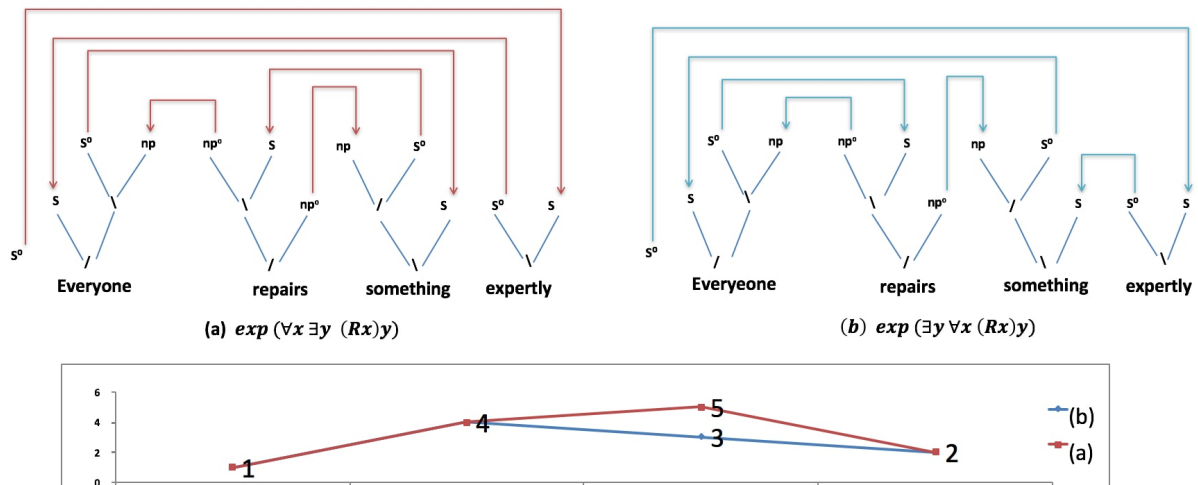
$s^o$ np $np^o$ s np $s^o$

s \ \ $np^o$ / s $s^o$ s

$s^o$ / / \ \

Everyone repairs something expertly

(a) $exp\ (\forall x\ \exists y\ \ (Rx)y)$

$s^o$ np $np^o$ s np $s^o$

s \ \ $np^o$ / s $s^o$ s

$s^o$ / / \ \

Everyeone repairs something expertly

$(b)\ exp\ (\exists y\ \forall x\ (Rx)y)$

6

4

2

0

1

4

5

3

2

(b)

(a)